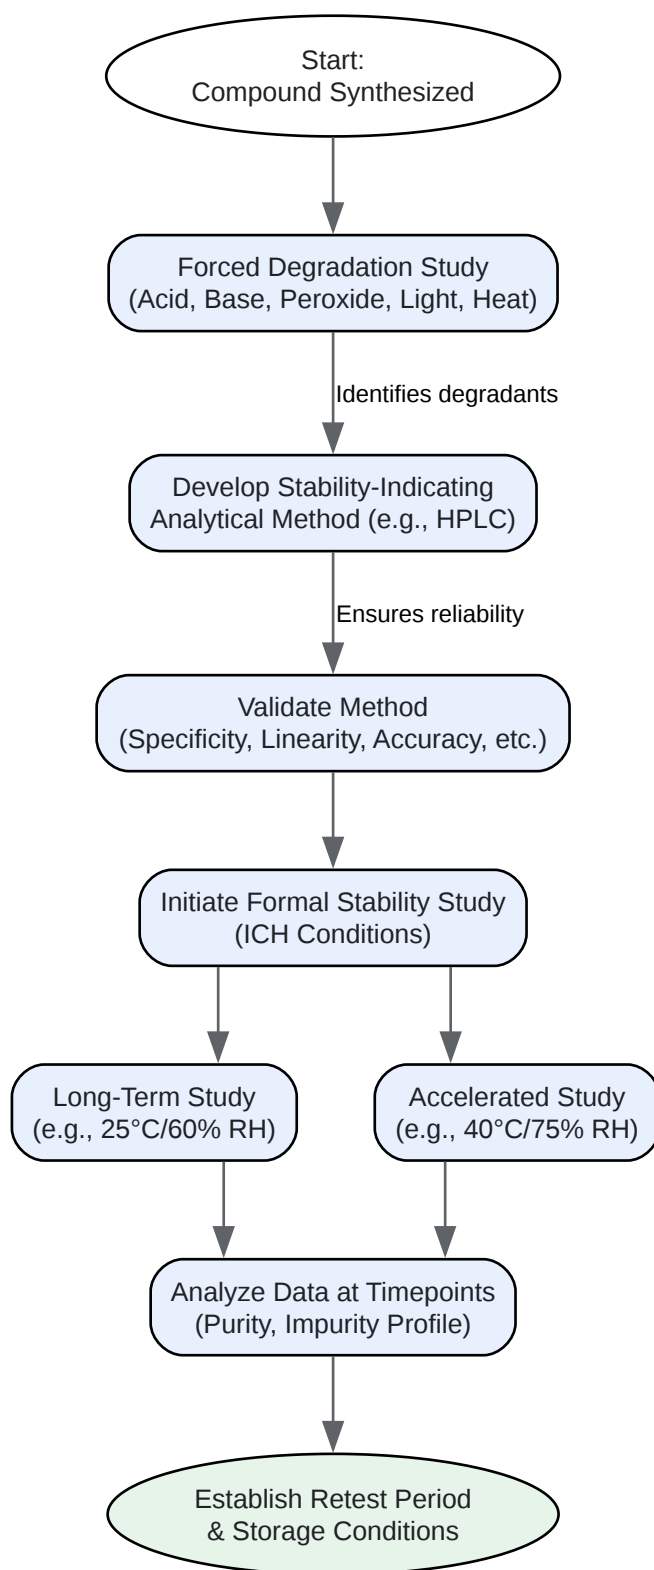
Start:
Compound Synthesized

Forced Degradation Study
(Acid, Base, Peroxide, Light, Heat)

Identifies degradants

Develop Stability-Indicating
Analytical Method (e.g., HPLC)

Ensures reliability

Validate Method
(Specificity, Linearity, Accuracy, etc.)

Initiate Formal Stability Study
(ICH Conditions)

Long-Term Study
(e.g., 25°C/60% RH)

Accelerated Study
(e.g., 40°C/75% RH)

Analyze Data at Timepoints
(Purity, Impurity Profile)

Establish Retest Period
& Storage Conditions